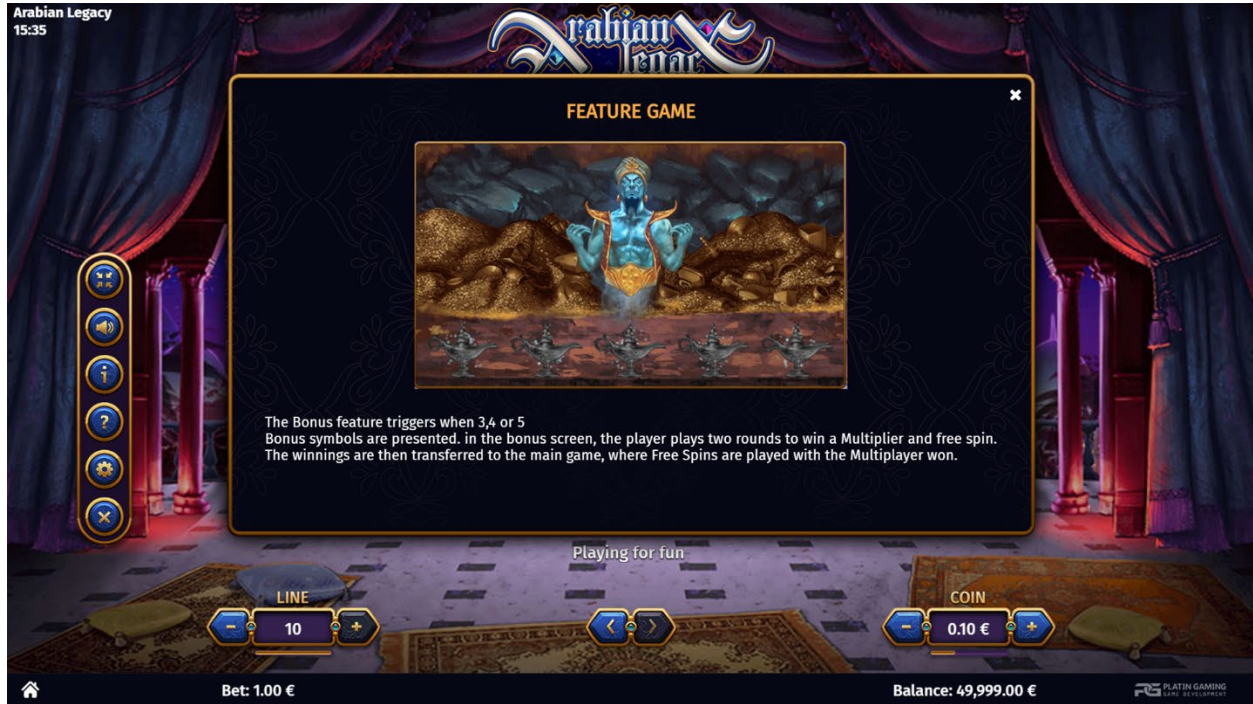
Arabian Legacy
15:35

Arabian Legac

FEATURE GAME

×

The Bonus feature triggers when 3,4 or 5
Bonus symbols are presented. in the bonus screen, the player plays two rounds to win a Multiplier and free spin.
The winnings are then transferred to the main game, where Free Spins are played with the Multiplayer won.

Playing for fun

LINE
10

COIN
0.10 €

Bet: 1.00 €

Balance: 49,999.00 €

PLATIN GAMING GAME DEVELOPMENT